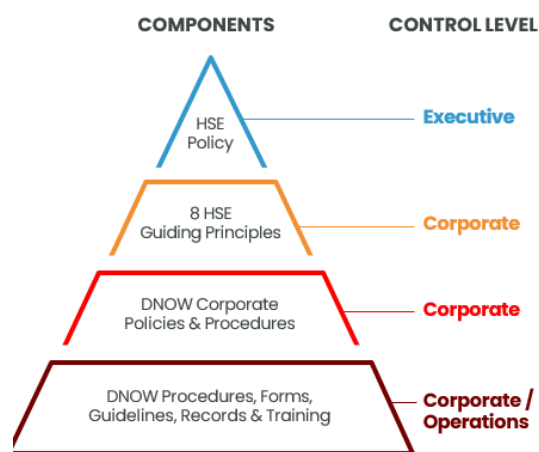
COMPONENTS

CONTROL LEVEL

HSE Policy

Executive

8 HSE Guiding Principles

Corporate

DNOW Corporate Policies & Procedures

Corporate

DNOW Procedures, Forms, Guidelines, Records & Training

Corporate / Operations